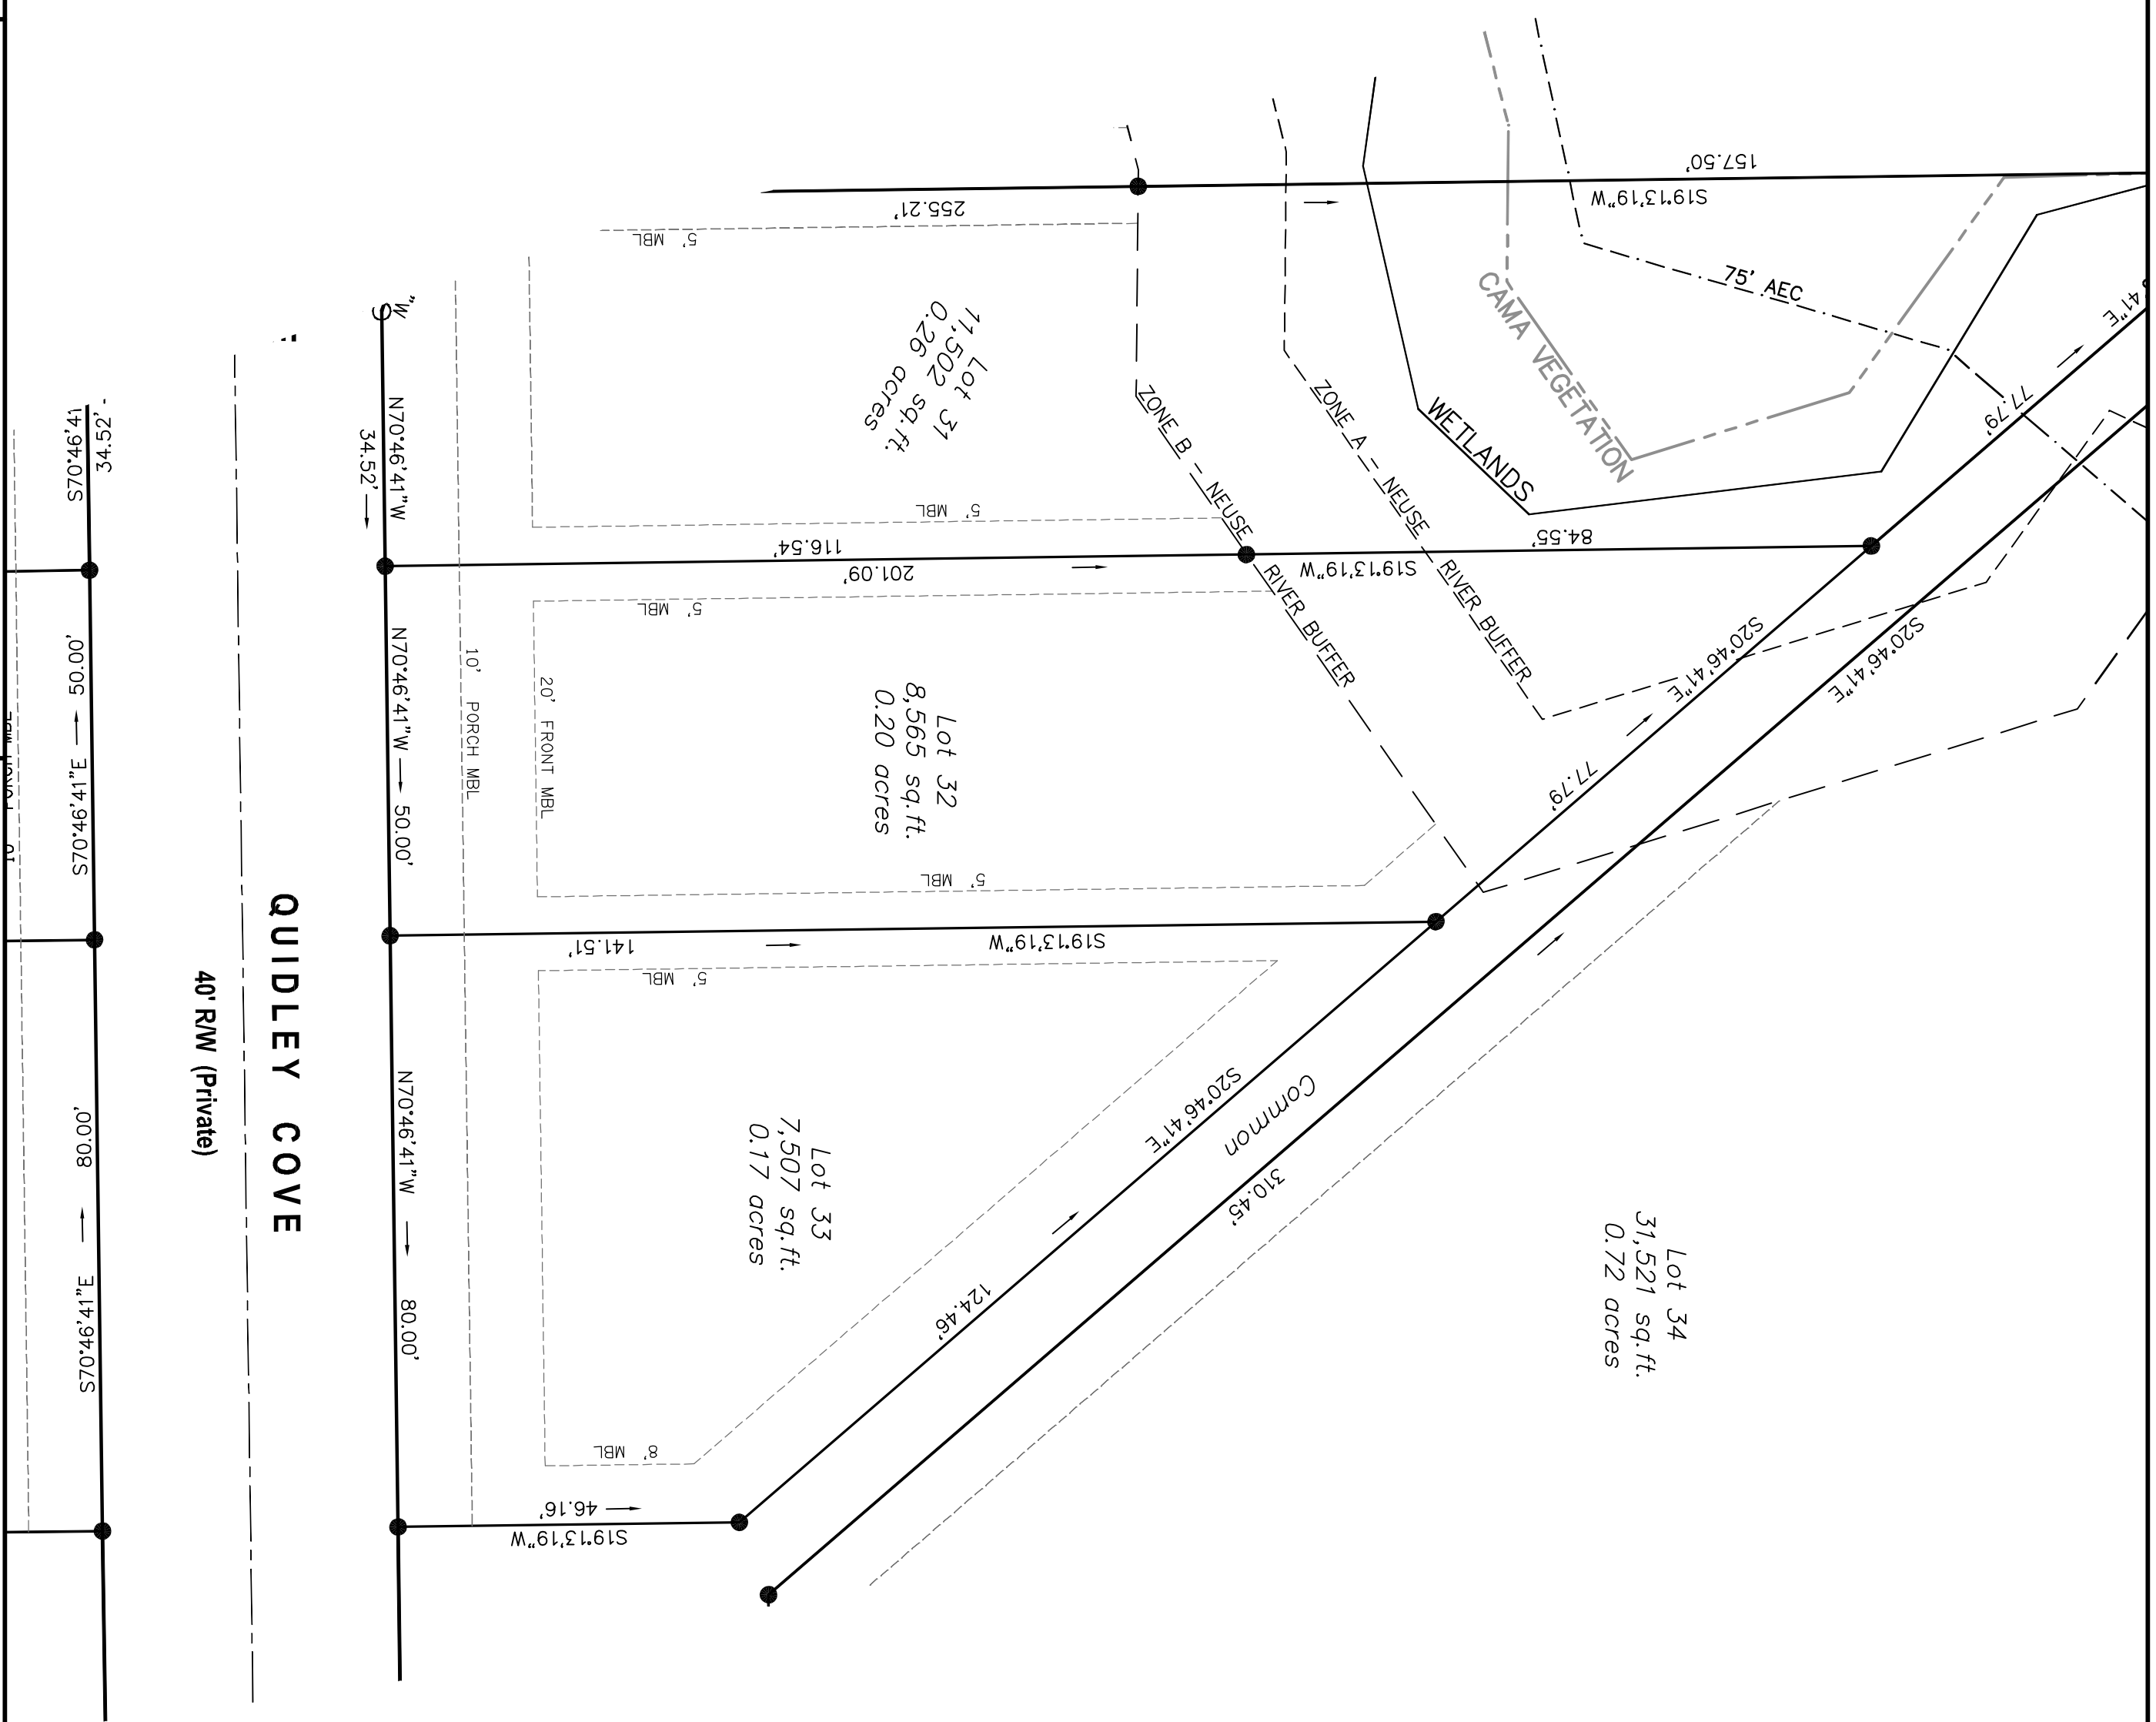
157.50'
S19°13'19"W
255.21'
5' MBL
75' AEC
CAMA VEGETATION
Lot 31
11,502 sq.ft.
0.26 acres
ZONE B – NEUSE RIVER BUFFER
ZONE A – NEUSE RIVER BUFFER
WETLANDS
77.79'
41"E
N70°46'41"W
34.52'
S70°46'41
34.52'
5' MBL
116.54'
201.09'
S19°13'19"W
84.55'
5' MBL
S20°46'41"E
S20°46'41"E
10' PORCH MBL
20' FRONT MBL
Lot 32
8,565 sq.ft.
0.20 acres
N70°46'41"W 50.00'
S70°46'41"E 50.00'
77.79'
5' MBL
141.51'
S19°13'19"W
5' MBL
QUIDLEY COVE
40' R/W (Private)
N70°46'41"W 80.00'
S70°46'41"E 80.00'
Lot 33
7,507 sq.ft.
0.17 acres
S20°46'41"E
Common
310.45'
Lot 34
31,521 sq.ft.
0.72 acres
124.46'
8' MBL
46.16'
S19°13'19"W